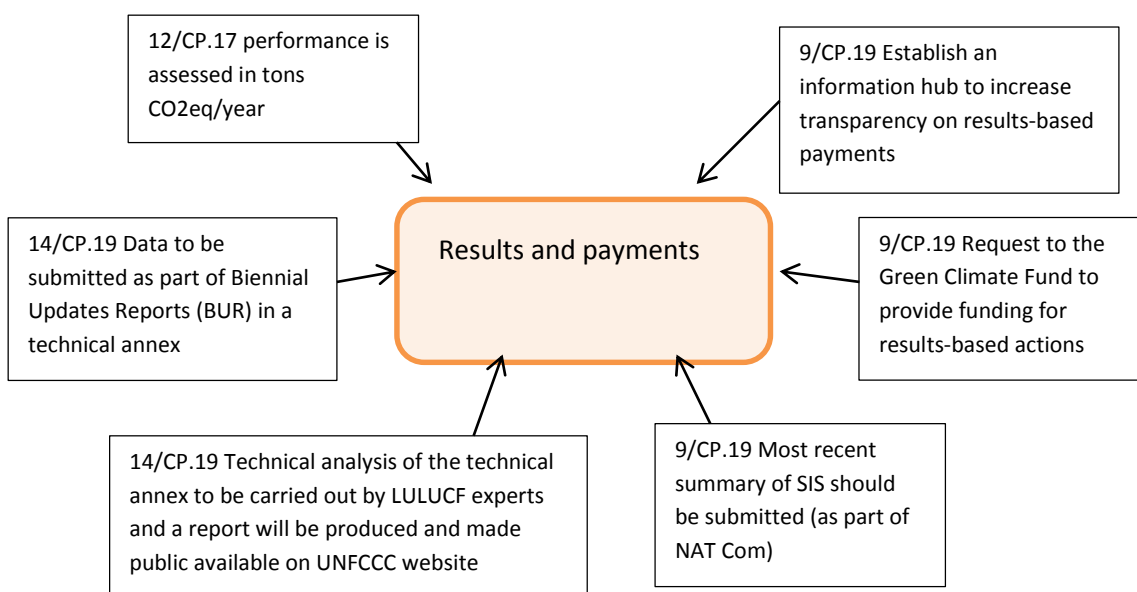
12/CP.17 performance is assessed in tons CO2eq/year

9/CP.19 Establish an information hub to increase transparency on results-based payments

14/CP.19 Data to be submitted as part of Biennial Updates Reports (BUR) in a technical annex

Results and payments

9/CP.19 Request to the Green Climate Fund to provide funding for results-based actions

14/CP.19 Technical analysis of the technical annex to be carried out by LULUCF experts and a report will be produced and made public available on UNFCCC website

9/CP.19 Most recent summary of SIS should be submitted (as part of NAT Com)